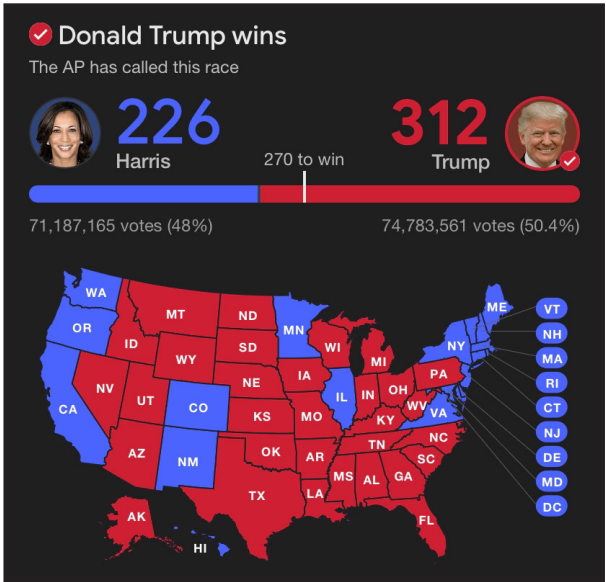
Donald Trump wins
The AP has called this race

226
Harris

270 to win

312
Trump

71,187,165 votes (48%)

74,783,561 votes (50.4%)

WA
OR
CA
ID
NV
MT
WY
UT
AZ
CO
NM
ND
SD
NE
KS
OK
TX
MN
IA
MO
AR
LA
WI
IL
MI
IN
KY
TN
MS
AL
GA
FL
OH
WV
VA
NC
SC
PA
NY
ME
AK
HI
VT
NH
MA
RI
CT
NJ
DE
MD
DC